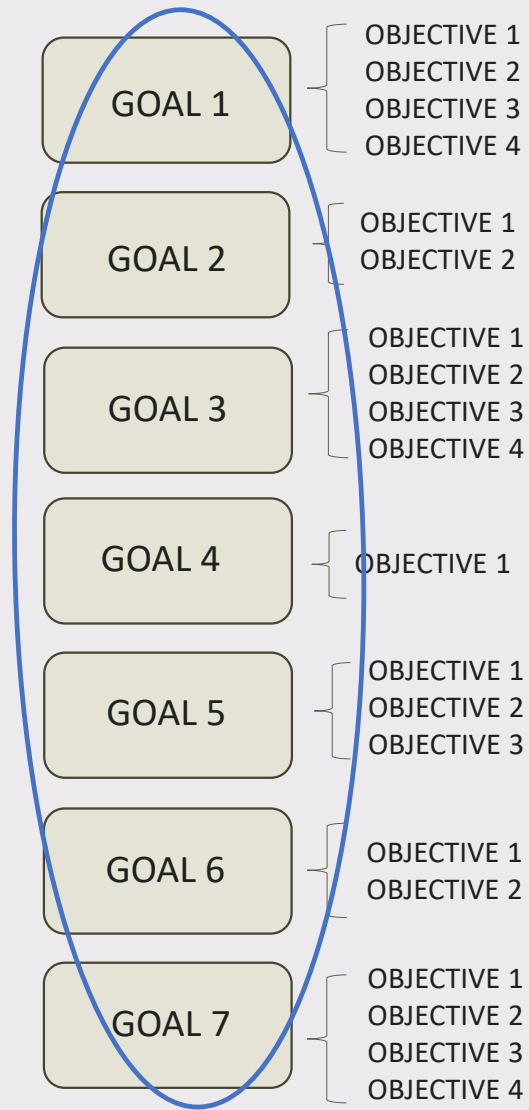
GOAL 1
OBJECTIVE 1
OBJECTIVE 2
OBJECTIVE 3
OBJECTIVE 4

GOAL 2
OBJECTIVE 1
OBJECTIVE 2

GOAL 3
OBJECTIVE 1
OBJECTIVE 2
OBJECTIVE 3
OBJECTIVE 4

GOAL 4
OBJECTIVE 1

GOAL 5
OBJECTIVE 1
OBJECTIVE 2
OBJECTIVE 3

GOAL 6
OBJECTIVE 1
OBJECTIVE 2

GOAL 7
OBJECTIVE 1
OBJECTIVE 2
OBJECTIVE 3
OBJECTIVE 4